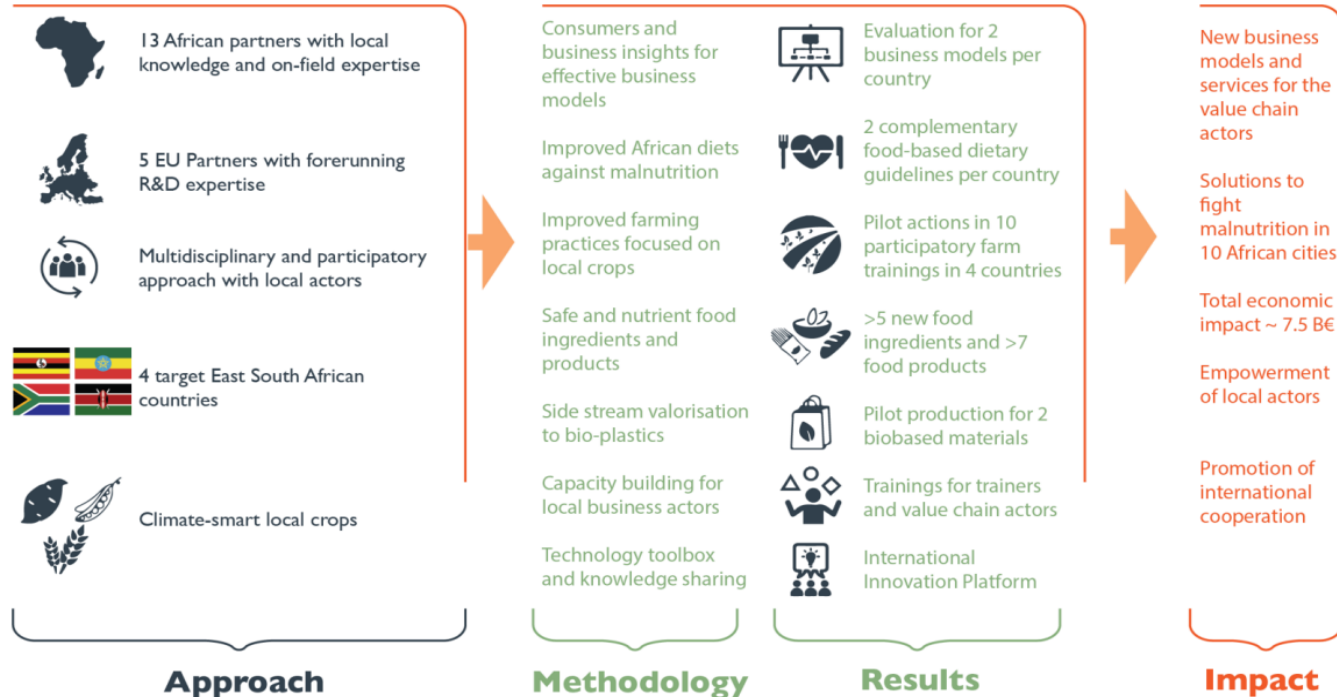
13 African partners with local knowledge and on-field expertise

5 EU Partners with forerunning R&D expertise

Multidisciplinary and participatory approach with local actors

4 target East South African countries

Climate-smart local crops

Approach

Consumers and business insights for effective business models

Improved African diets against malnutrition

Improved farming practices focused on local crops

Safe and nutrient food ingredients and products

Side stream valorisation to bio-plastics

Capacity building for local business actors

Technology toolbox and knowledge sharing

Methodology

Evaluation for 2 business models per country

2 complementary food-based dietary guidelines per country

Pilot actions in 10 participatory farm trainings in 4 countries

>5 new food ingredients and >7 food products

Pilot production for 2 biobased materials

Trainings for trainers and value chain actors

International Innovation Platform

Results

New business models and services for the value chain actors

Solutions to fight malnutrition in 10 African cities

Total economic impact ~ 7.5 B€

Empowerment of local actors

Promotion of international cooperation

Impact